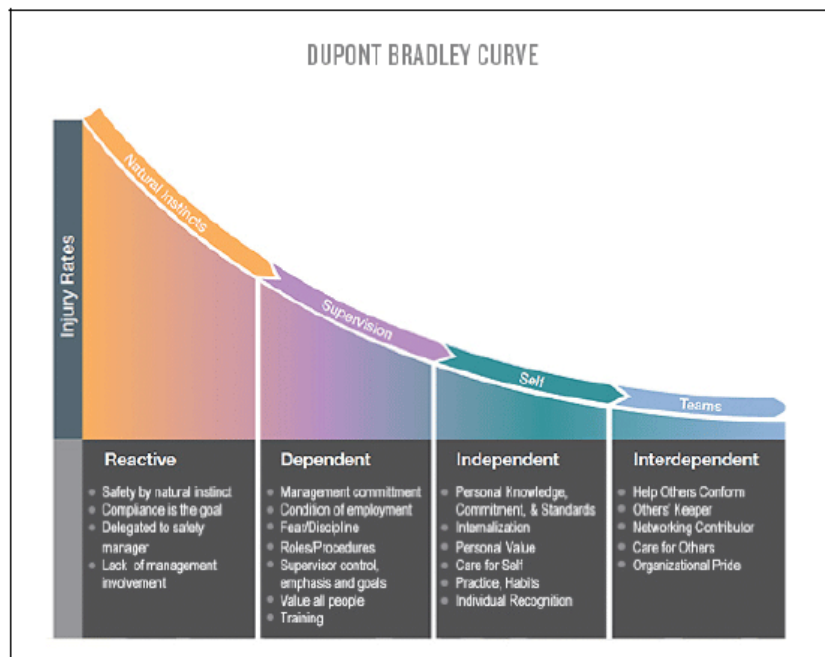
DUPONT BRADLEY CURVE

Injury Rates

Natural Instincts

Supervision

Self

Teams

Reactive
- Safety by natural instinct
- Compliance is the goal
- Delegated to safety manager
- Lack of management involvement

Dependent
- Management commitment
- Condition of employment
- Fear/Discipline
- Roles/Procedures
- Supervisor control, emphasis and goals
- Value all people
- Training

Independent
- Personal Knowledge, Commitment, & Standards
- Internalization
- Personal Value
- Care for Self
- Practice, Habits
- Individual Recognition

Interdependent
- Help Others Conform
- Others' Keeper
- Networking Contributor
- Care for Others
- Organizational Pride